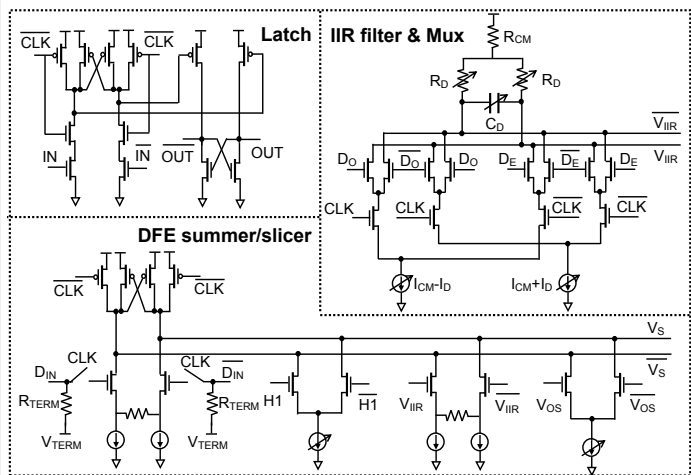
$\overline{CLK}$ $\overline{CLK}$ Latch

IN $\overline{IN}$ $\overline{OUT}$ OUT

IIR filter & Mux

$R_{CM}$

$R_D$ $R_D$

$C_D$

$\overline{V_{IIR}}$

$V_{IIR}$

$D_O$ $\overline{D_O}$ $\overline{D_O}$ $D_O$ $D_E$ $\overline{D_E}$ $\overline{D_E}$ $D_E$

CLK CLK $\overline{CLK}$ $\overline{CLK}$

$I_{CM}$-$I_D$ $I_{CM}$+$I_D$

DFE summer/slicer

$\overline{CLK}$ $\overline{CLK}$

$V_S$

$\overline{V_S}$

$D_{IN}$ CLK CLK $\overline{D_{IN}}$

$R_{TERM}$ $R_{TERM}$

$V_{TERM}$ $V_{TERM}$

H1 $\overline{H1}$ $V_{IIR}$ $\overline{V_{IIR}}$ $V_{OS}$ $\overline{V_{OS}}$